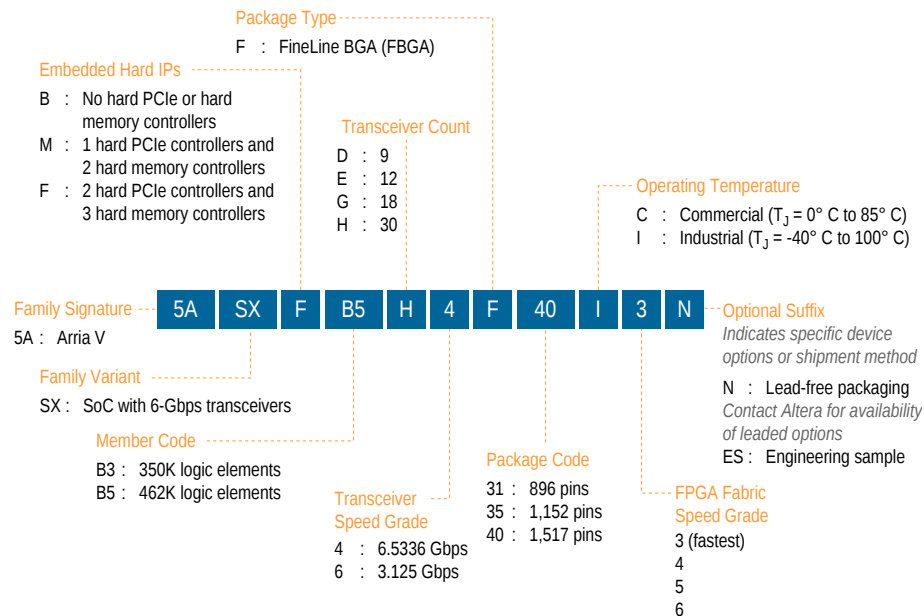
Package Type

F : FineLine BGA (FBGA)

Embedded Hard IPs

B : No hard PCIe or hard memory controllers
M : 1 hard PCIe controllers and 2 hard memory controllers
F : 2 hard PCIe controllers and 3 hard memory controllers

Transceiver Count

D : 9
E : 12
G : 18
H : 30

Operating Temperature

C : Commercial ($T_J$ = 0° C to 85° C)
I : Industrial ($T_J$ = -40° C to 100° C)

Family Signature

5A : Arria V

| 5A | SX | F | B5 | H | 4 | F | 40 | I | 3 | N |
|---|---|---|---|---|---|---|---|---|---|---|

Optional Suffix

Indicates specific device options or shipment method

N : Lead-free packaging
Contact Altera for availability of leaded options
ES : Engineering sample

Family Variant

SX : SoC with 6-Gbps transceivers

Member Code

B3 : 350K logic elements
B5 : 462K logic elements

Transceiver Speed Grade

4 : 6.5336 Gbps
6 : 3.125 Gbps

Package Code

31 : 896 pins
35 : 1,152 pins
40 : 1,517 pins

FPGA Fabric Speed Grade

3 (fastest)
4
5
6